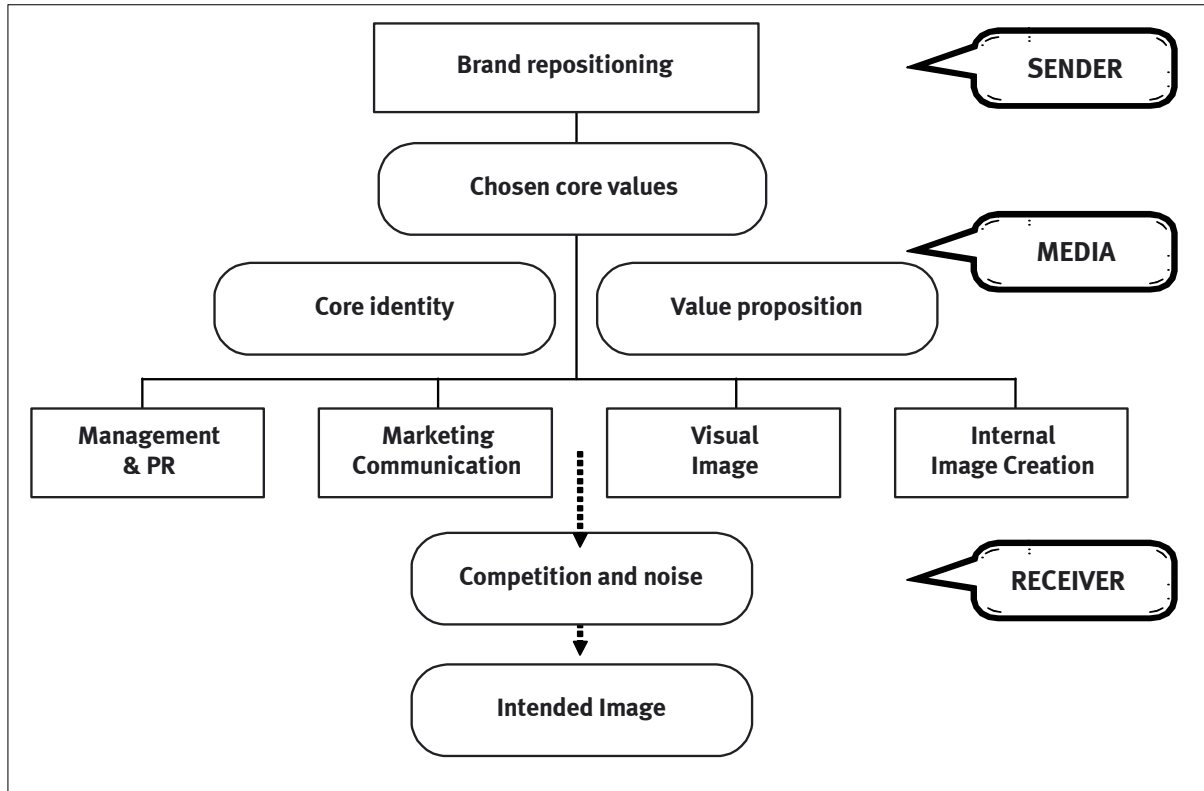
Brand repositioning

SENDER

Chosen core values

MEDIA

Core identity

Value proposition

Management & PR

Marketing Communication

Visual Image

Internal Image Creation

Competition and noise

RECEIVER

Intended Image